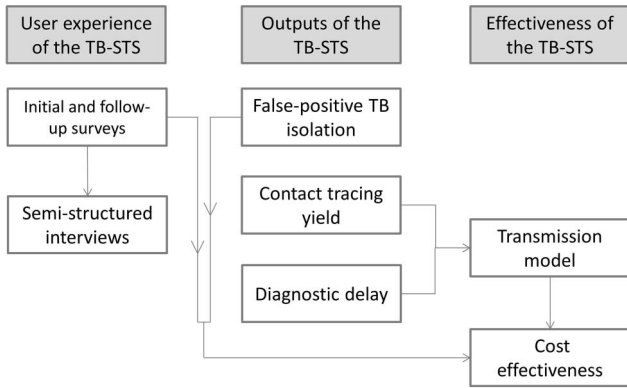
User experience of the TB-STS

Outputs of the TB-STS

Effectiveness of the TB-STS

Initial and follow-up surveys

Semi-structured interviews

False-positive TB isolation

Contact tracing yield

Diagnostic delay

Transmission model

Cost effectiveness